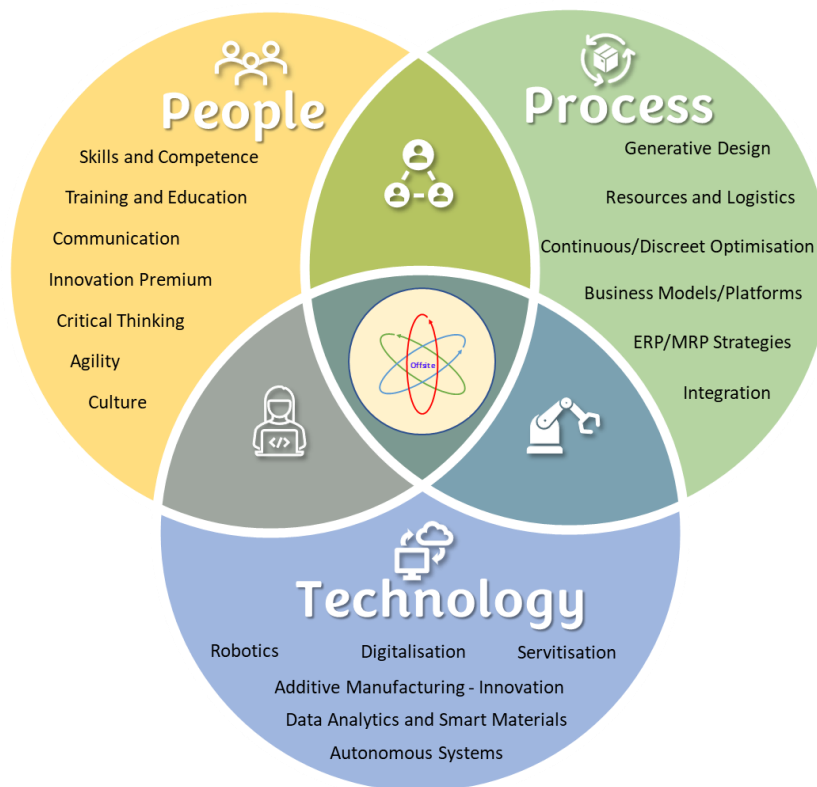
People

Skills and Competence

Training and Education

Communication

Innovation Premium

Critical Thinking

Agility

Culture

Process

Generative Design

Resources and Logistics

Continuous/Discreet Optimisation

Business Models/Platforms

ERP/MRP Strategies

Integration

Offsite

Technology

Robotics

Digitalisation

Servitisation

Additive Manufacturing - Innovation

Data Analytics and Smart Materials

Autonomous Systems